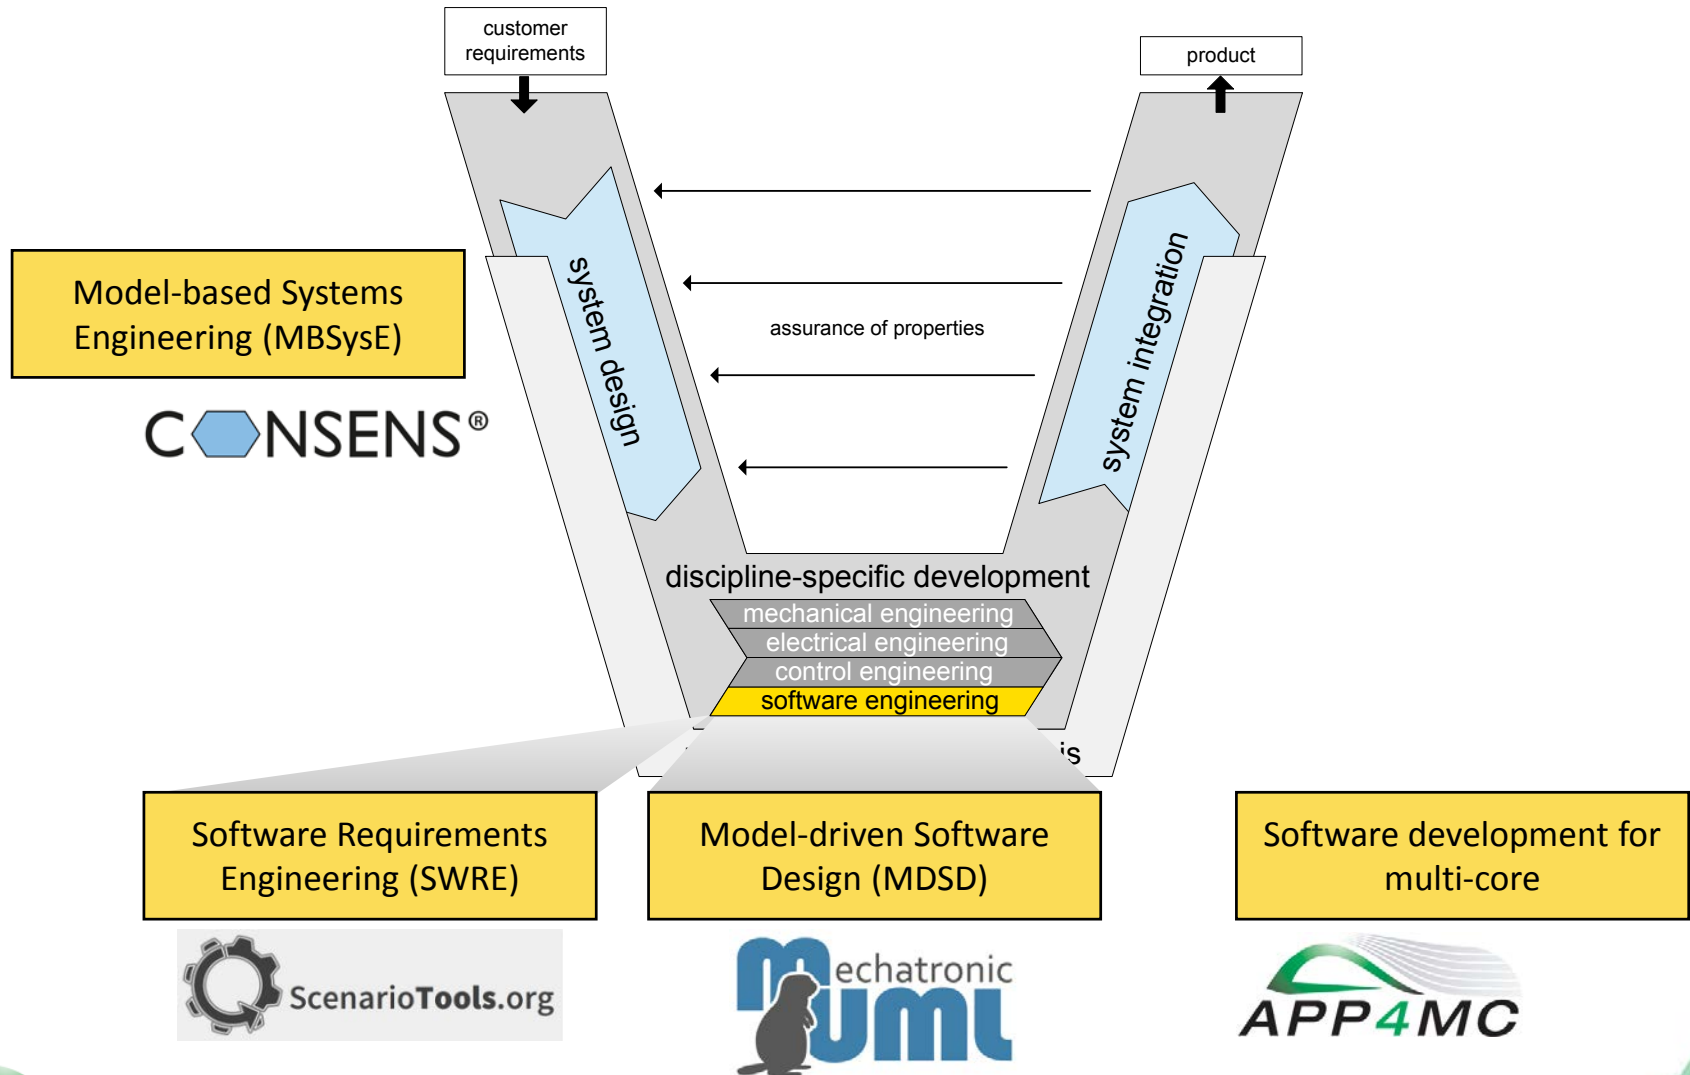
customer requirements

product

Model-based Systems Engineering (MBSysE)

CONSENS®

system design

system integration

assurance of properties

discipline-specific development

mechanical engineering

electrical engineering

control engineering

software engineering

is

Software Requirements Engineering (SWRE)

Model-driven Software Design (MDSD)

Software development for multi-core

ScenarioTools.org

mechatronic UML

APP4MC